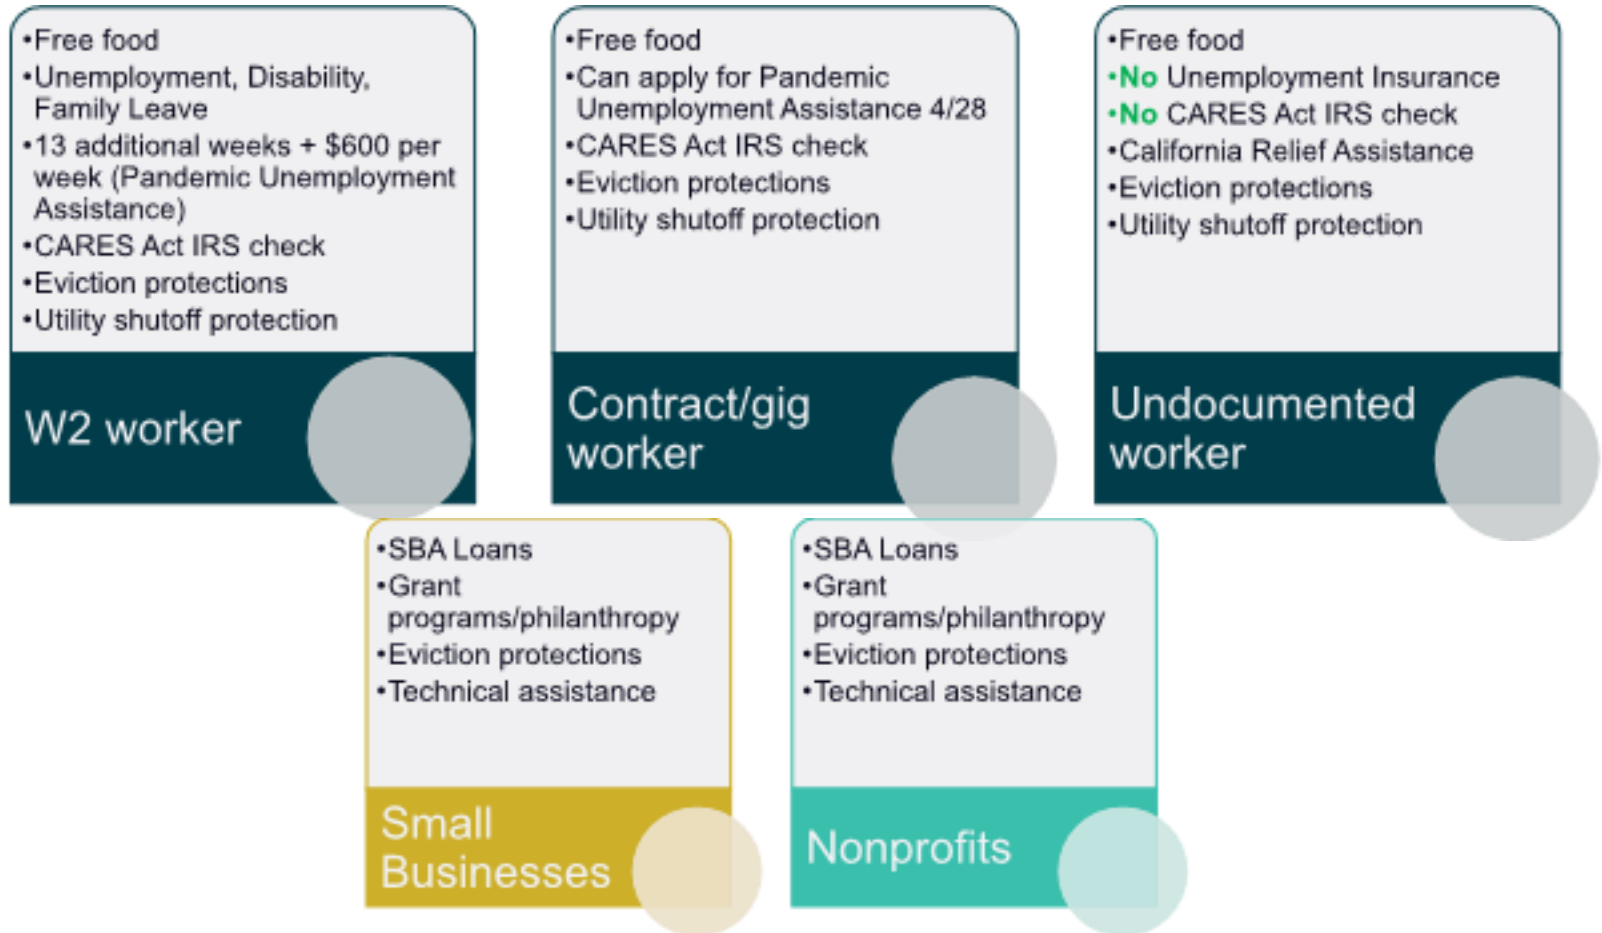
•Free food
•Unemployment, Disability, Family Leave
•13 additional weeks + $600 per week (Pandemic Unemployment Assistance)
•CARES Act IRS check
•Eviction protections
•Utility shutoff protection

W2 worker

•Free food
•Can apply for Pandemic Unemployment Assistance 4/28
•CARES Act IRS check
•Eviction protections
•Utility shutoff protection

Contract/gig worker

•Free food
•No Unemployment Insurance
•No CARES Act IRS check
•California Relief Assistance
•Eviction protections
•Utility shutoff protection

Undocumented worker

•SBA Loans
•Grant programs/philanthropy
•Eviction protections
•Technical assistance

Small Businesses

•SBA Loans
•Grant programs/philanthropy
•Eviction protections
•Technical assistance

Nonprofits